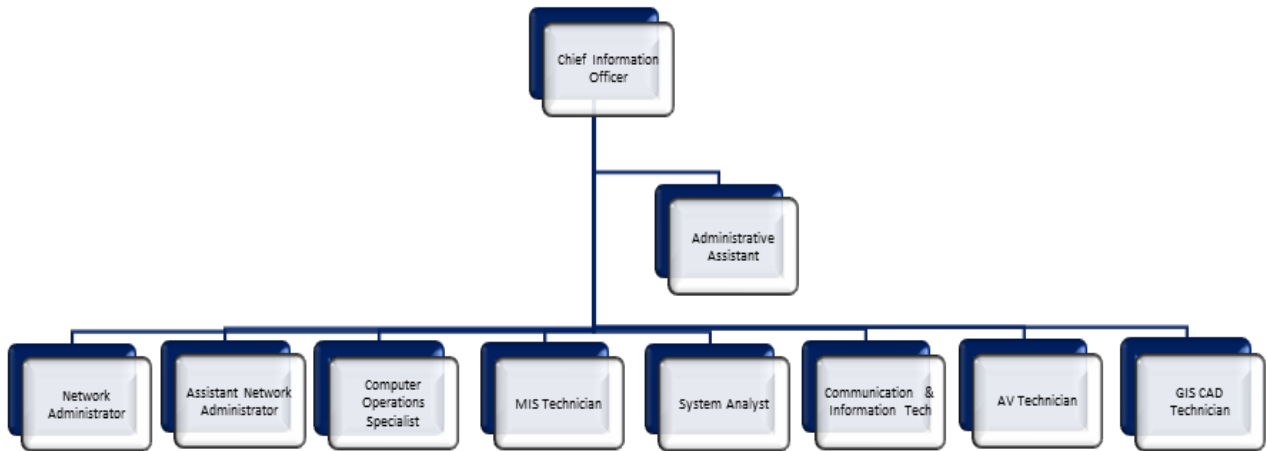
Chief Information Officer

Administrative Assistant

Network Administrator

Assistant Network Administrator

Computer Operations Specialist

MIS Technician

System Analyst

Communication & Information Tech

AV Technician

GIS CAD Technician